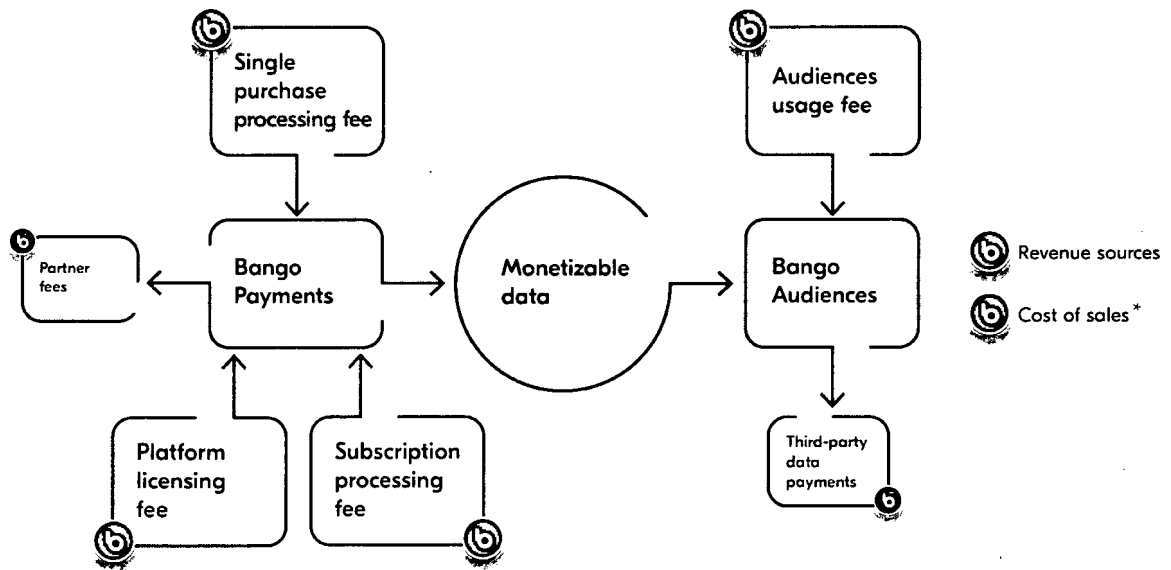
Single purchase processing fee

Audiences usage fee

Partner fees

Bango Payments

Monetizable data

Bango Audiences

Revenue sources

Cost of sales *

Third-party data payments

Platform licensing fee

Subscription processing fee